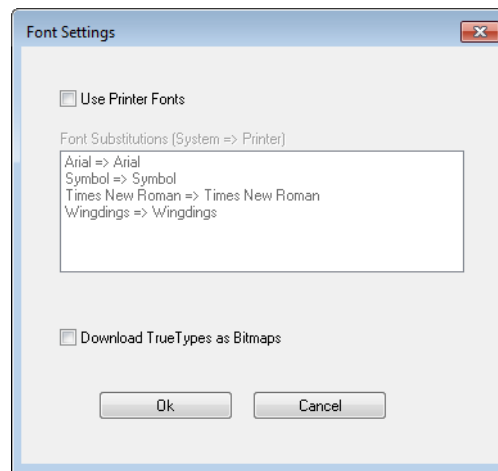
Font Settings

Use Printer Fonts

Font Substitutions (System => Printer)

Arial => Arial
Symbol => Symbol
Times New Roman => Times New Roman
Wingdings => Wingdings

Download TrueTypes as Bitmaps

Ok

Cancel